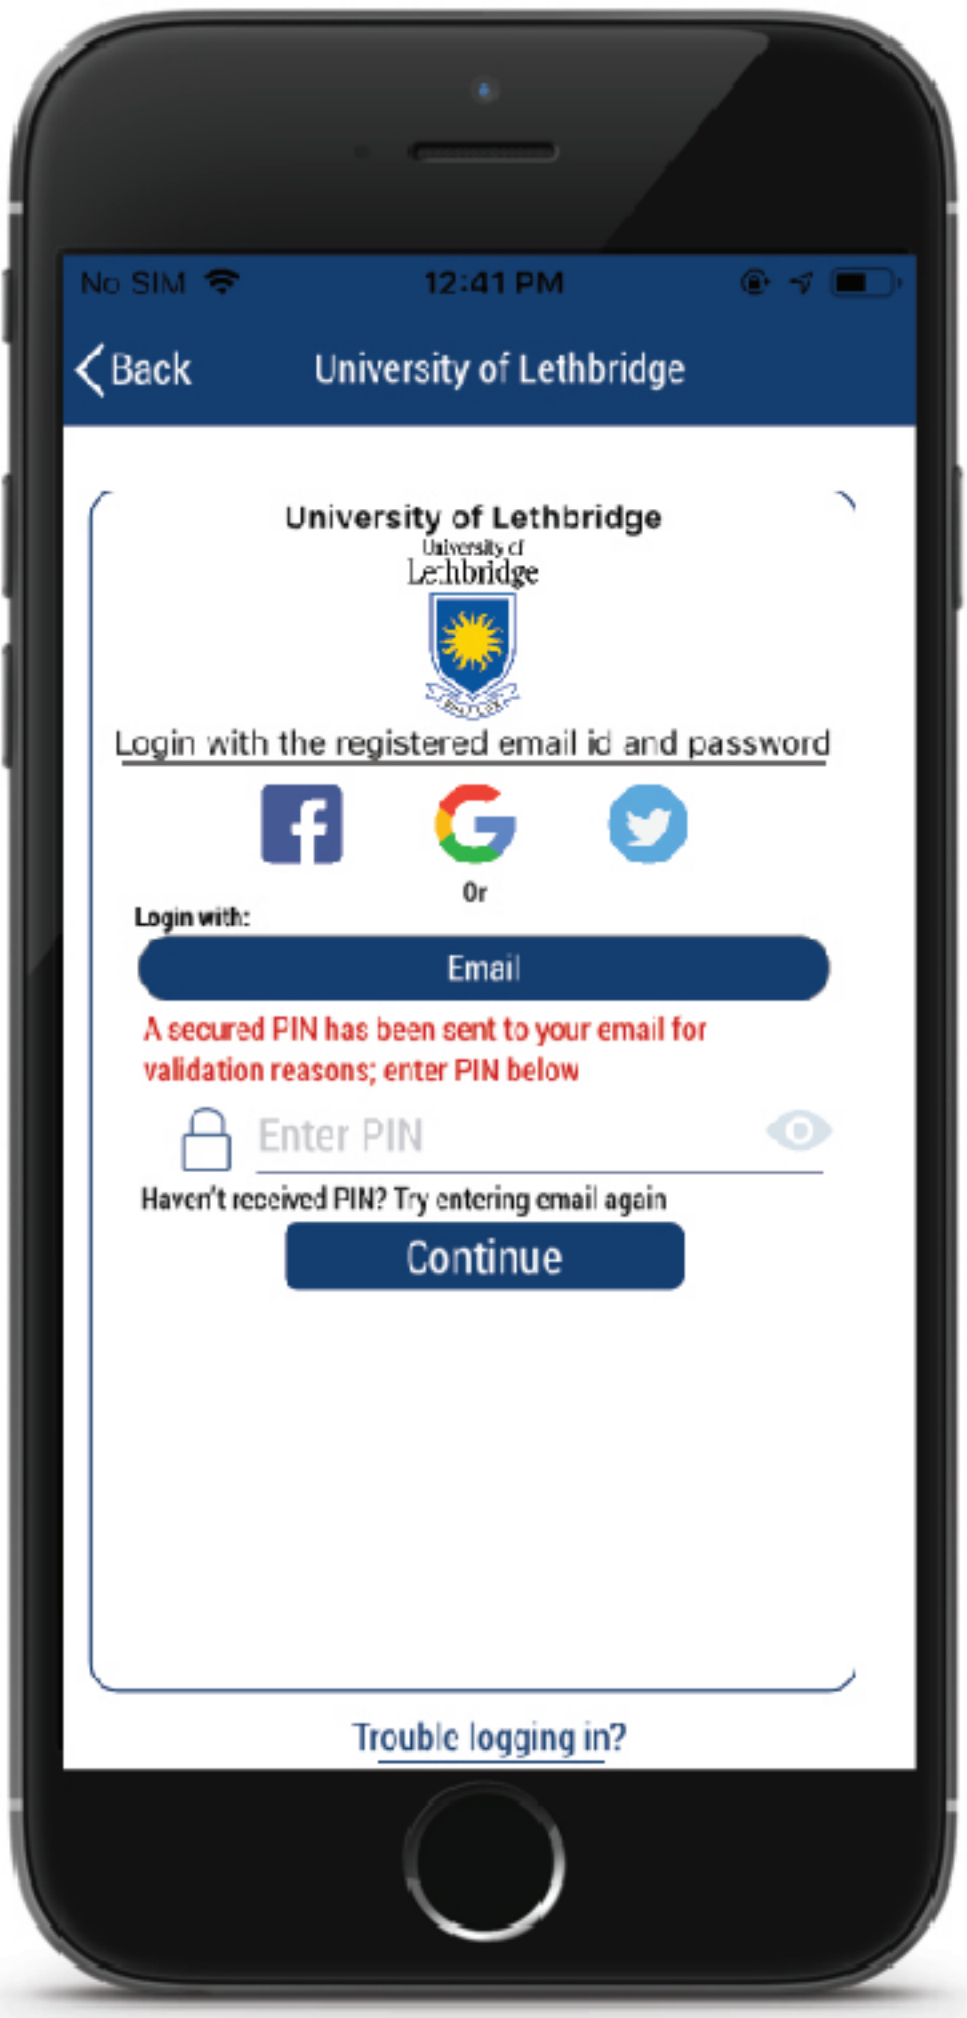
No SIM 12:41 PM

Back University of Lethbridge

University of Lethbridge
University of Lethbridge

Login with the registered email id and password

Or

Login with:

Email

A secured PIN has been sent to your email for validation reasons; enter PIN below

Enter PIN

Haven't received PIN? Try entering email again

Continue

Trouble logging in?